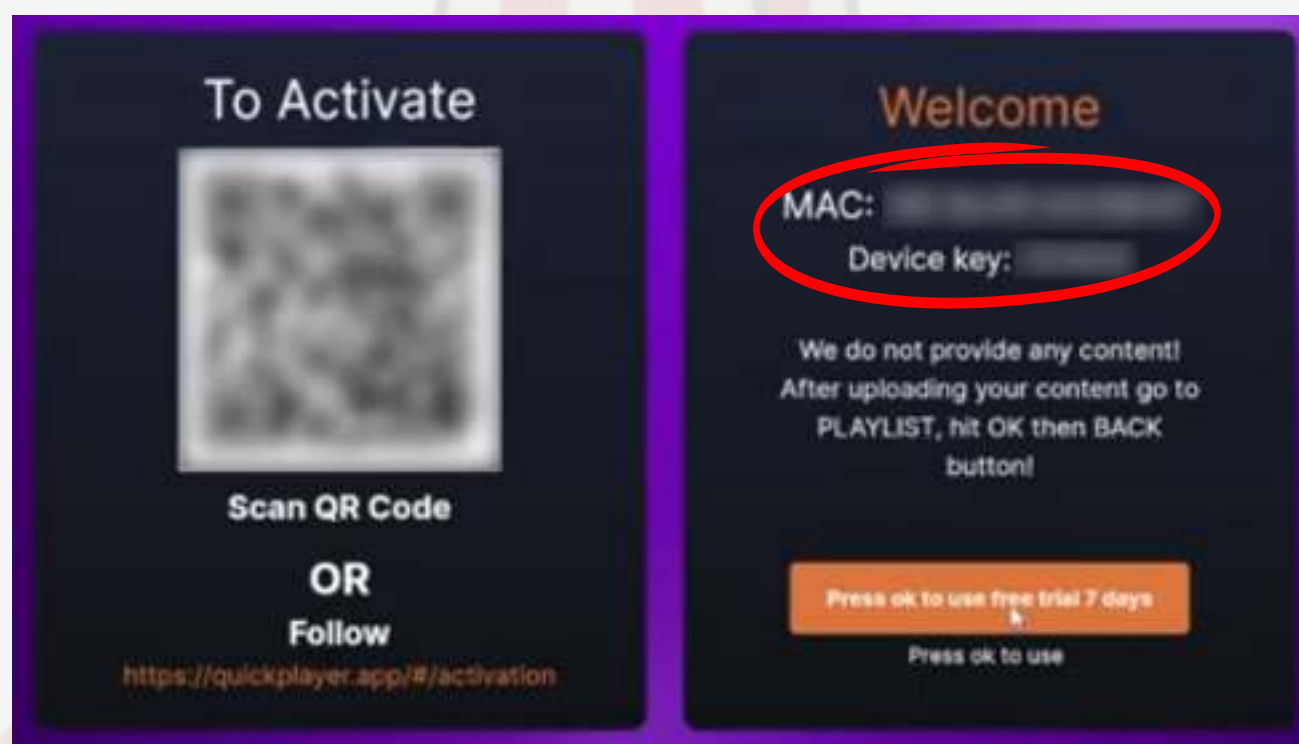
To Activate

Scan QR Code

OR

Follow

https://quickplayer.app/#/activation

Welcome

MAC: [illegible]

Device key: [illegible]

We do not provide any content! After uploading your content go to PLAYLIST, hit OK then BACK button!

Press ok to use free trial 7 days

Press ok to use